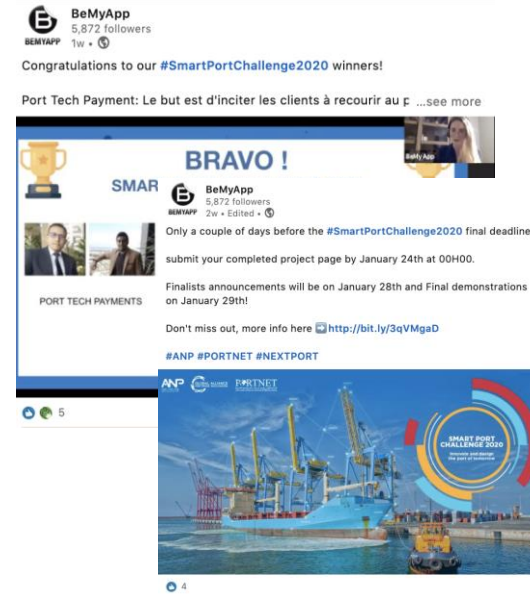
BEMYAPP
BeMyApp
5,872 followers
1w •

Congratulations to our #SmartPortChallenge2020 winners!

Port Tech Payment: Le but est d'inciter les clients à recourir au p ...see more

BRAVO !

SMAR

BeMy App

PORT TECH PAYMENTS

5

BEMYAPP
BeMyApp
5,872 followers
2w • Edited •

Only a couple of days before the #SmartPortChallenge2020 final deadline

submit your completed project page by January 24th at 00H00.

Finalists announcements will be on January 28th and Final demonstrations on January 29th!

Don't miss out, more info here http://bit.ly/3qVMgaD

#ANP #PORTNET #NEXTPORT

ANP PORTNET

SMART PORT CHALLENGE 2020

4